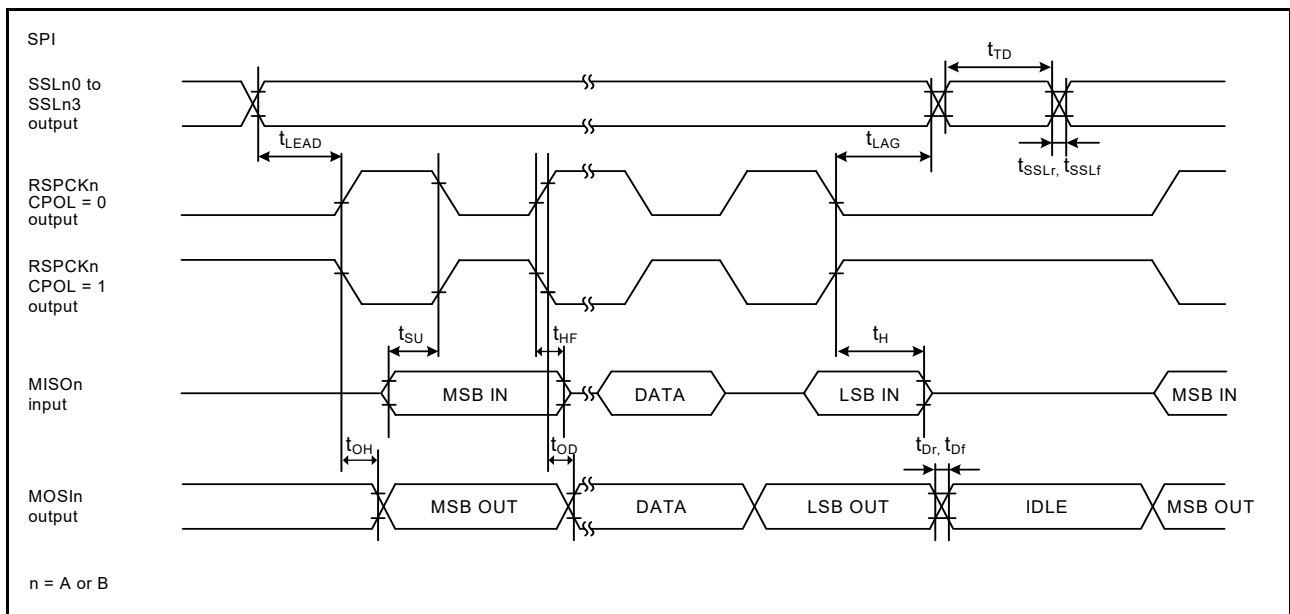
SPI

SSLn0 to SSLn3 output

$t_{TD}$

$t_{LEAD}$

$t_{LAG}$

$t_{SSLr,}$ $t_{SSLf}$

RSPCKn CPOL = 0 output

RSPCKn CPOL = 1 output

$t_{SU}$

$t_{HF}$

$t_{H}$

MISOn input

MSB IN

DATA

LSB IN

MSB IN

$t_{OH}$

$t_{OD}$

$t_{Dr,}$ $t_{Df}$

MOSIn output

MSB OUT

DATA

LSB OUT

IDLE

MSB OUT

n = A or B